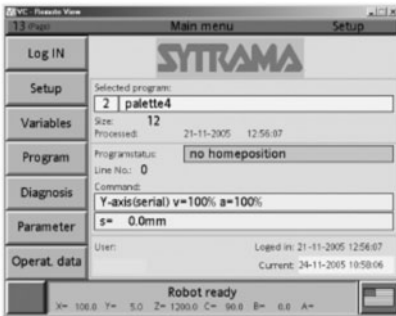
VC - Remote View
13 (Page) Main menu Setup
Log IN
Setup
Variables
Program
Diagnosis
Parameter
Operat. data
SYTRAMA
Selected program:
2 palette4
Size: 12
Processed: 21-11-2005 12:56:07
Programstatus: no homeposition
Line No.: 0
Command:
Y-axis(serial) v=100% a=100%
s= 0.0mm
User:
Loged in: 21-11-2005 12:56:07
Current: 24-11-2005 10:58:06
Robot ready
X= 100.0 Y= 5.0 Z= 1200.0 C= 90.0 B= 0.0 A=